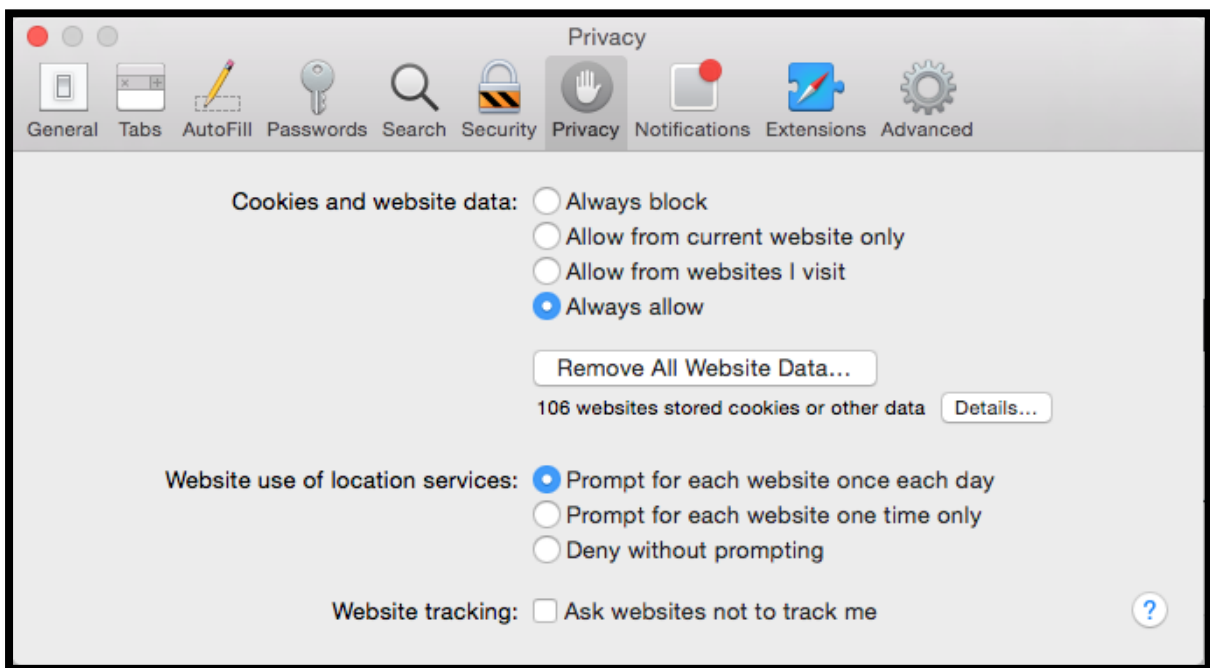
Privacy

General Tabs AutoFill Passwords Search Security Privacy Notifications Extensions Advanced

Cookies and website data: Always block
Allow from current website only
Allow from websites I visit
Always allow

Remove All Website Data...

106 websites stored cookies or other data Details...

Website use of location services: Prompt for each website once each day
Prompt for each website one time only
Deny without prompting

Website tracking: Ask websites not to track me

?